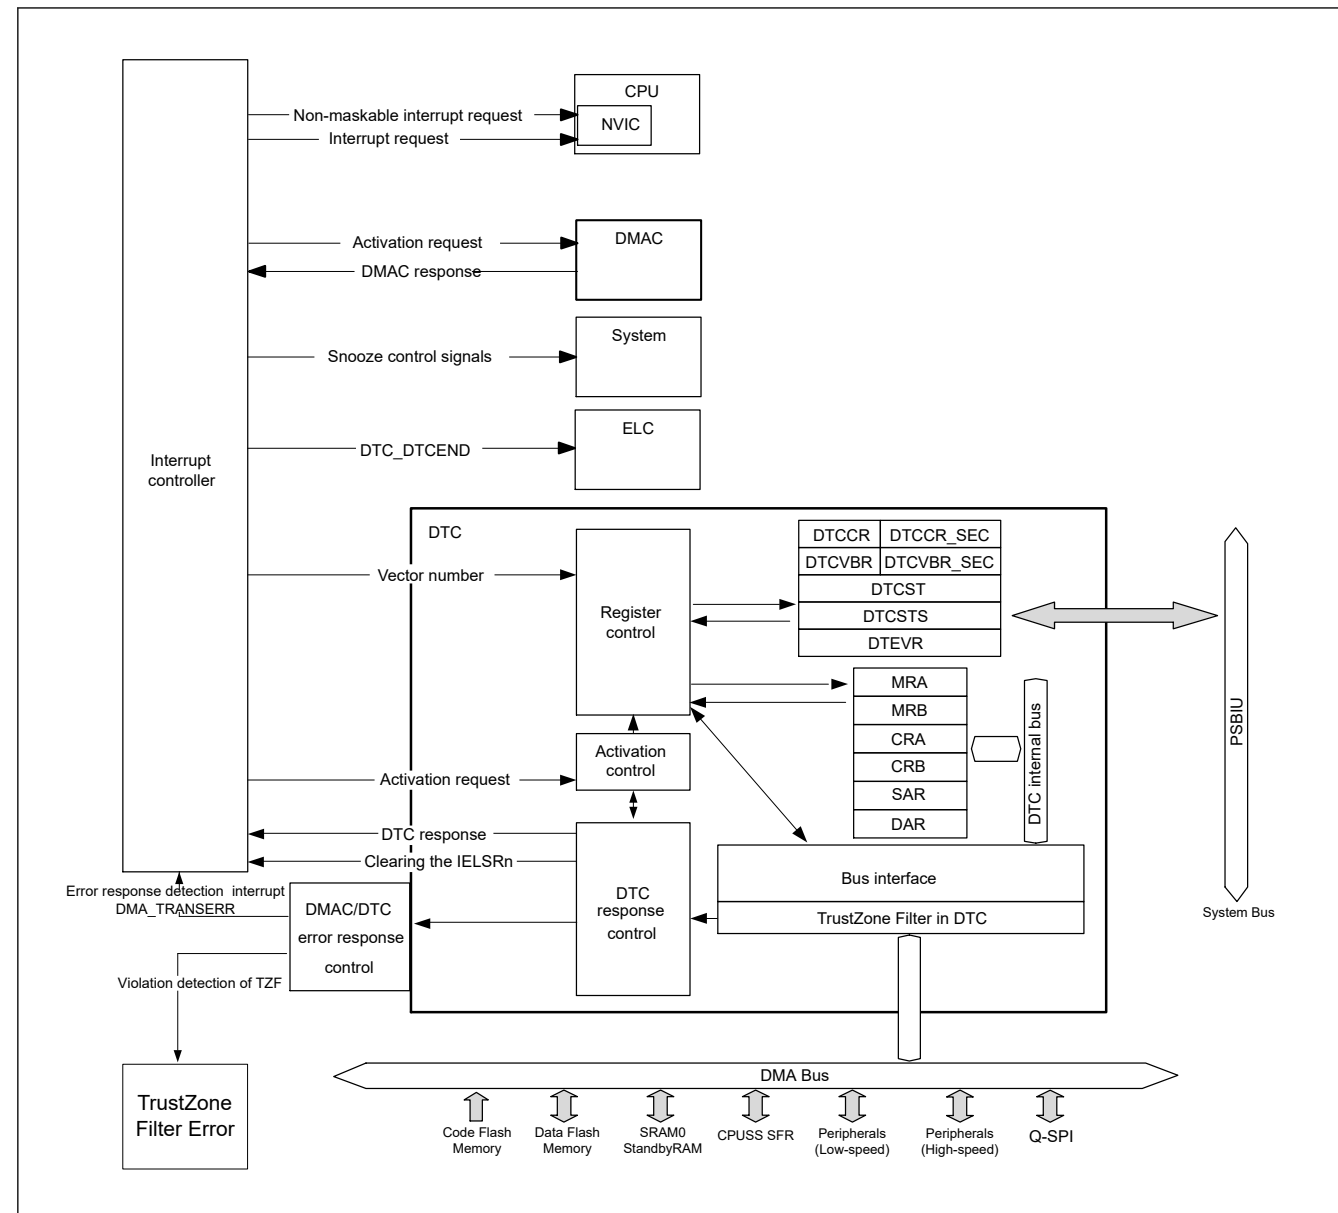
Interrupt controller

Non-maskable interrupt request

Interrupt request

CPU

NVIC

Activation request

DMAC response

DMAC

Snooze control signals

System

DTC_DTCEND

ELC

DTC

Vector number

Register control

| DTCCR | DTCCR_SEC |
|---|---|
| DTCVBR | DTCVBR_SEC |
| DTCST | |
| DTCSTS | |
| DTEVR | |

PSBIU

MRA

MRB

CRA

CRB

SAR

DAR

DTC internal bus

Activation request

Activation control

DTC response

Clearing the IELSRn

DTC response control

Bus interface

TrustZone Filter in DTC

System Bus

Error response detection interrupt

DMA_TRANSERR

DMAC/DTC error response control

Violation detection of TZF

TrustZone Filter Error

DMA Bus

Code Flash Memory

Data Flash Memory

SRAM0 StandbyRAM

CPUSS SFR

Peripherals (Low-speed)

Peripherals (High-speed)

Q-SPI